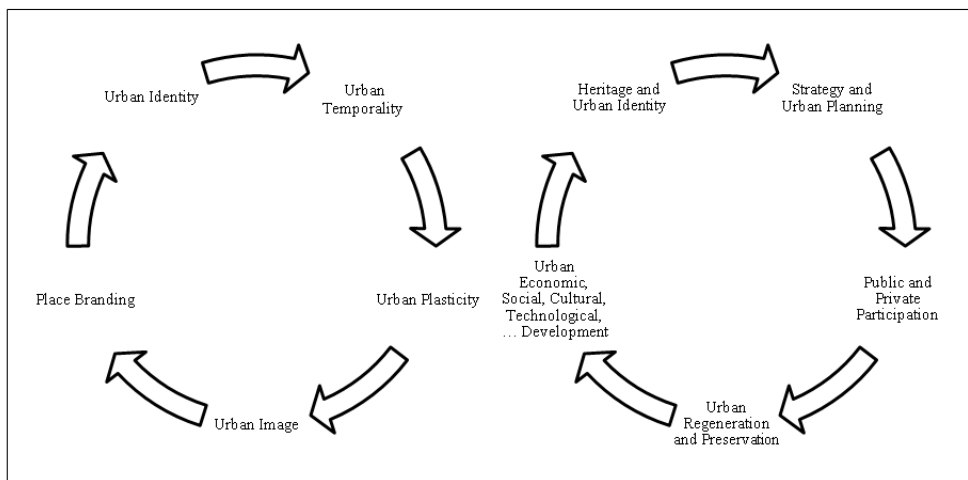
Urban Identity

Urban Temporality

Urban Plasticity

Urban Image

Place Branding

Heritage and Urban Identity

Strategy and Urban Planning

Public and Private Participation

Urban Regeneration and Preservation

Urban Economic, Social, Cultural, Technological, … Development